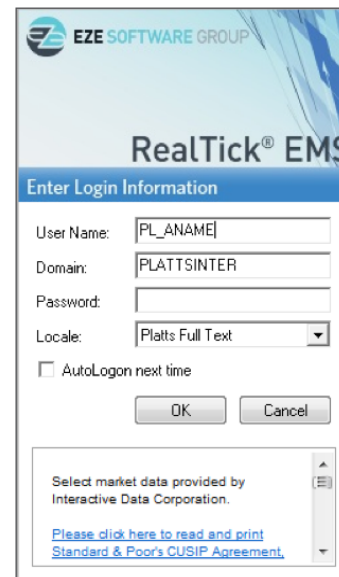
EZE SOFTWARE GROUP

RealTick® EMS

Enter Login Information

User Name: PL_ANAME

Domain: PLATTSINTER

Password:

Locale: Platts Full Text

AutoLogon next time

OK

Cancel

Select market data provided by Interactive Data Corporation.

Please click here to read and print Standard & Poor's CUSIP Agreement.